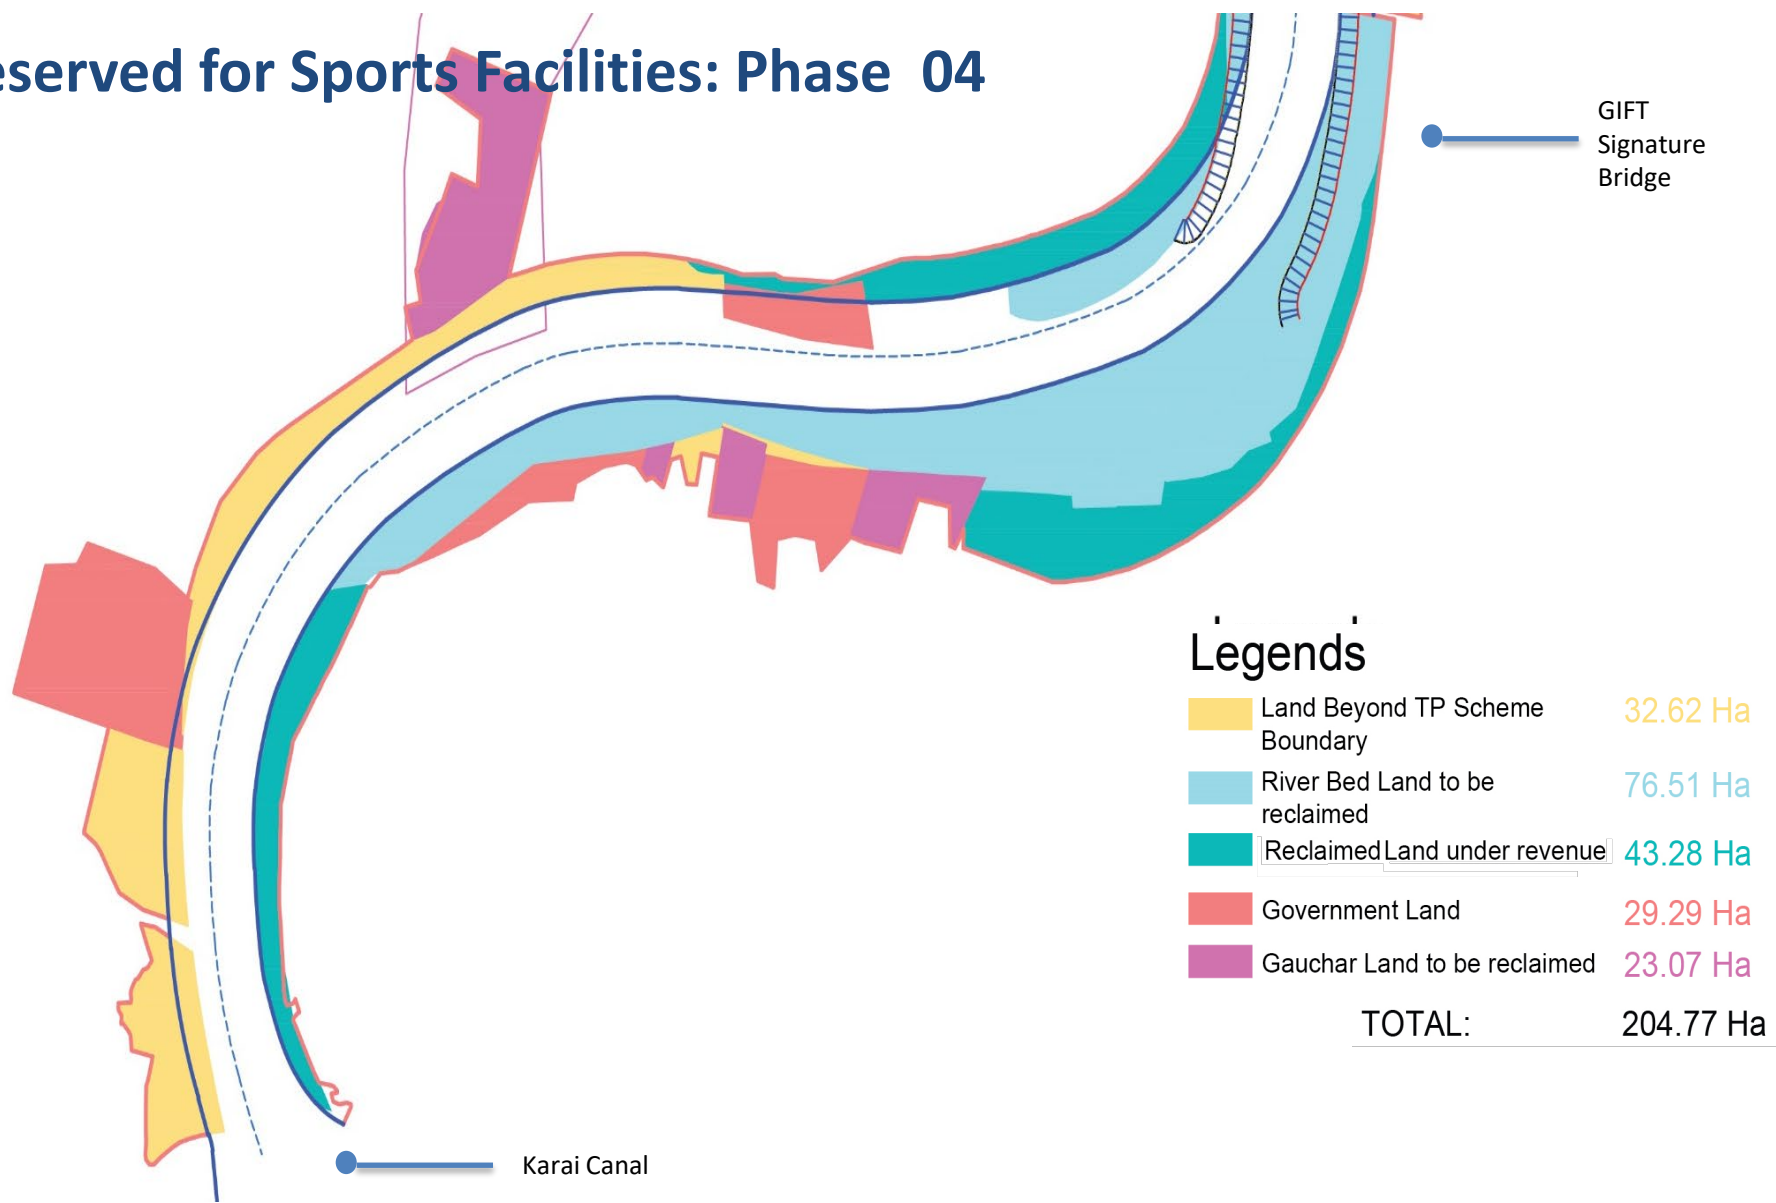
eserved for Sports Facilities: Phase 04

GIFT Signature Bridge

Legends

| | | |
|---|---|---|
| | Land Beyond TP Scheme Boundary | 32.62 Ha |
| | River Bed Land to be reclaimed | 76.51 Ha |
| | Reclaimed Land under revenue | 43.28 Ha |
| | Government Land | 29.29 Ha |
| | Gauchar Land to be reclaimed | 23.07 Ha |
| | TOTAL: | 204.77 Ha |

Karai Canal